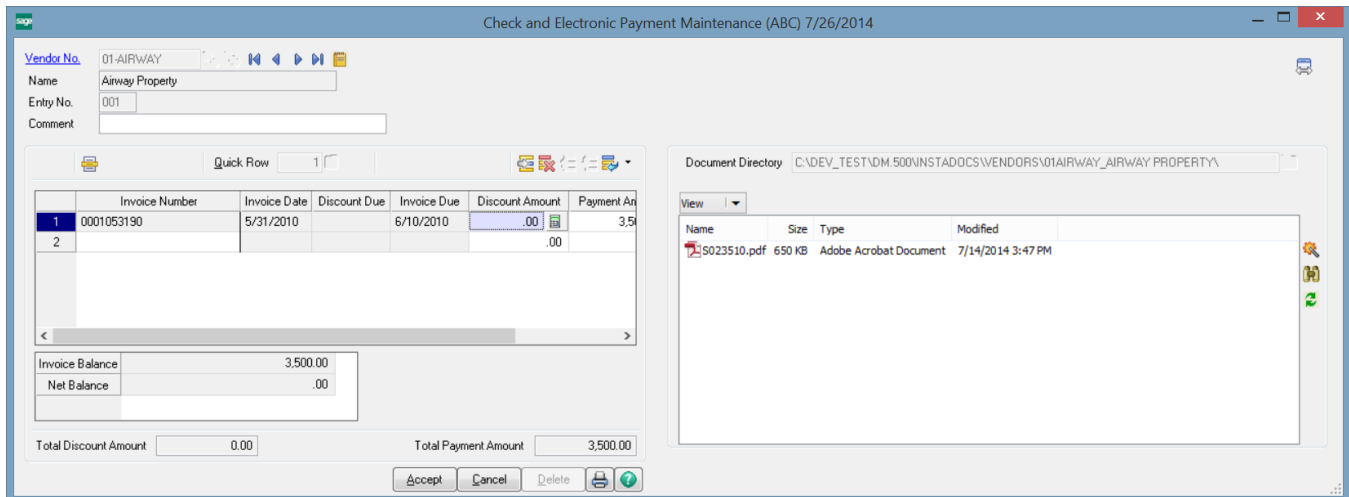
sage

Check and Electronic Payment Maintenance (ABC) 7/26/2014

Vendor No. 01-AIRWAY
Name Airway Property
Entry No. 001
Comment

Quick Row 1

| | Invoice Number | Invoice Date | Discount Due | Invoice Due | Discount Amount | Payment An |
|---|---|---|---|---|---|---|
| 1 | 0001053190 | 5/31/2010 | | 6/10/2010 | .00 | 3,50 |
| 2 | | | | | .00 | |

| Invoice Balance | 3,500.00 |
|---|---|
| Net Balance | .00 |

Total Discount Amount 0.00
Total Payment Amount 3,500.00

Document Directory C:\DEV_TEST\DM.500\INSTADOCS\VENDORS\01AIRWAY_AIRWAY PROPERTY\

View

| Name | Size | Type | Modified |
|---|---|---|---|
| S023510.pdf | 650 KB | Adobe Acrobat Document | 7/14/2014 3:47 PM |

Accept Cancel Delete